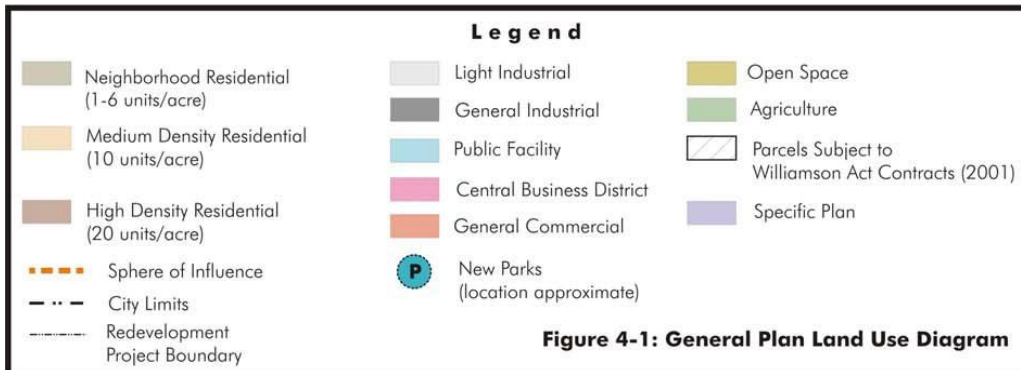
Legend

Neighborhood Residential (1-6 units/acre)

Medium Density Residential (10 units/acre)

High Density Residential (20 units/acre)

Sphere of Influence

City Limits

Redevelopment Project Boundary

Light Industrial

General Industrial

Public Facility

Central Business District

General Commercial

P

New Parks (location approximate)

Open Space

Agriculture

Parcels Subject to Williamson Act Contracts (2001)

Specific Plan

Figure 4-1: General Plan Land Use Diagram